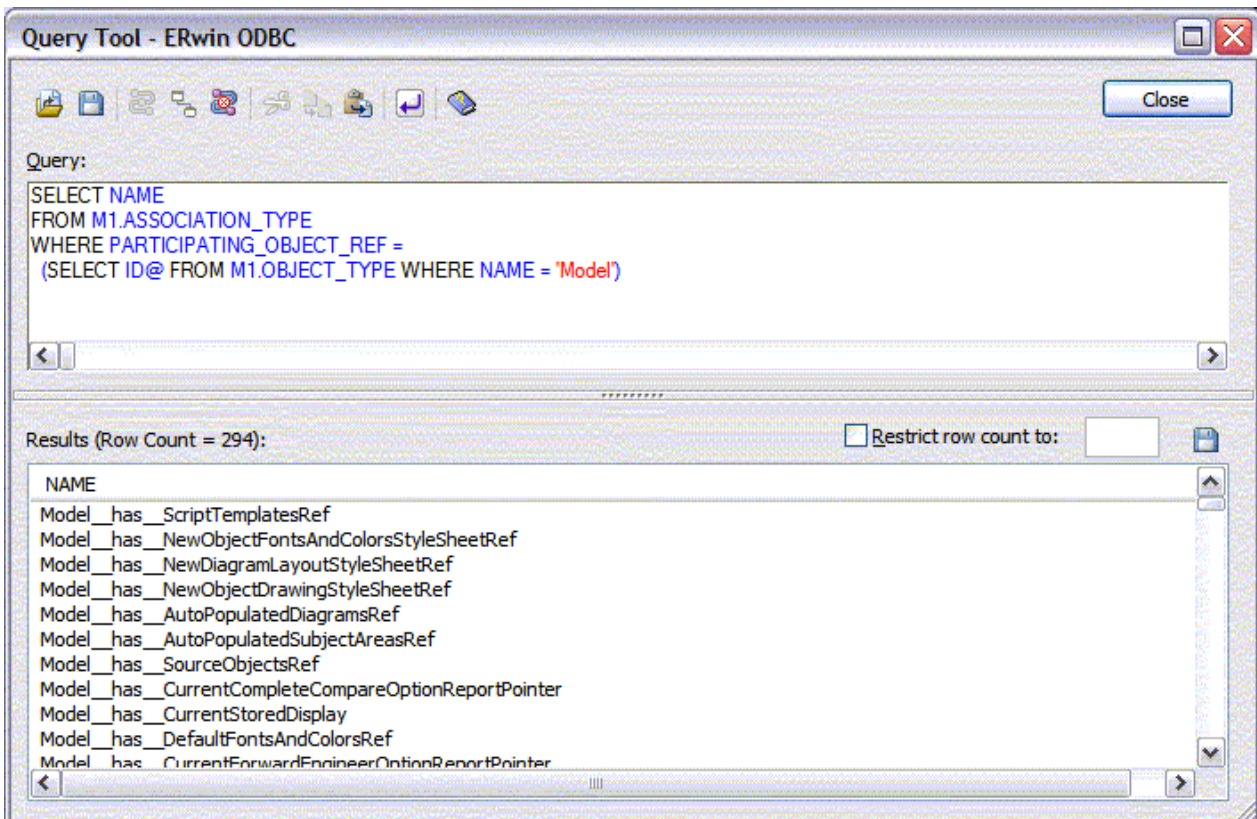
Query Tool - ERwin ODBC

Close

Query:

SELECT NAME
FROM M1.ASSOCIATION_TYPE
WHERE PARTICIPATING_OBJECT_REF =
(SELECT ID@ FROM M1.OBJECT_TYPE WHERE NAME = 'Model')

Results (Row Count = 294):

Restrict row count to:

| NAME |
|---|
| Model__has__ScriptTemplatesRef |
| Model__has__NewObjectFontsAndColorsStyleSheetRef |
| Model__has__NewDiagramLayoutStyleSheetRef |
| Model__has__NewObjectDrawingStyleSheetRef |
| Model__has__AutoPopulatedDiagramsRef |
| Model__has__AutoPopulatedSubjectAreasRef |
| Model__has__SourceObjectsRef |
| Model__has__CurrentCompleteCompareOptionReportPointer |
| Model__has__CurrentStoredDisplay |
| Model__has__DefaultFontsAndColorsRef |
| Model__has__CurrentForwardEngineerOptionReportPointer |